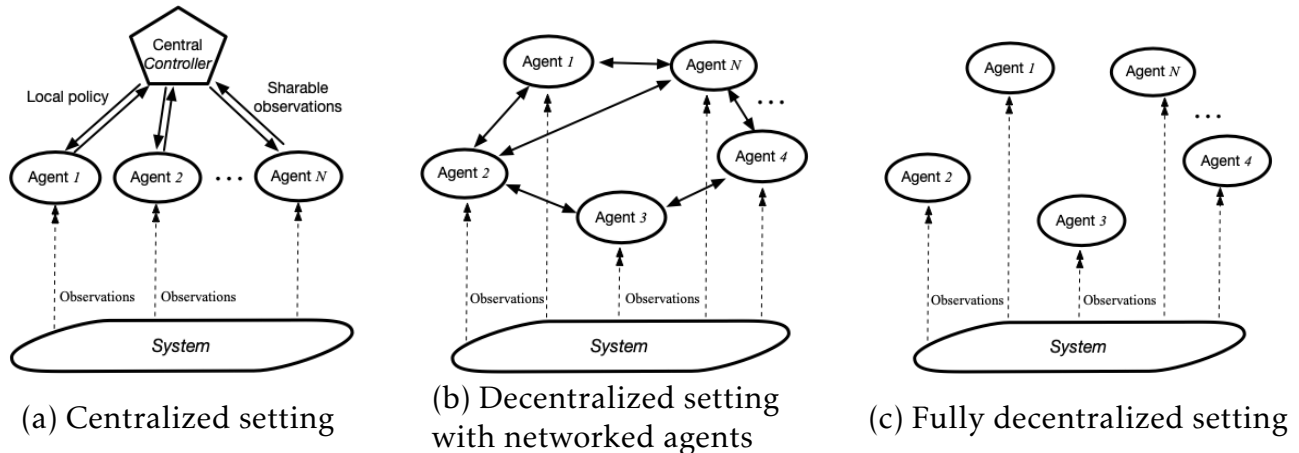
Central Controller

Local policy

Sharable observations

Agent 1

Agent 2

...

Agent N

Observations

Observations

System

(a) Centralized setting

Agent 1

Agent N

...

Agent 2

Agent 4

Agent 3

Observations

Observations

System

(b) Decentralized setting with networked agents

Agent 1

Agent N

...

Agent 2

Agent 4

Agent 3

Observations

Observations

System

(c) Fully decentralized setting